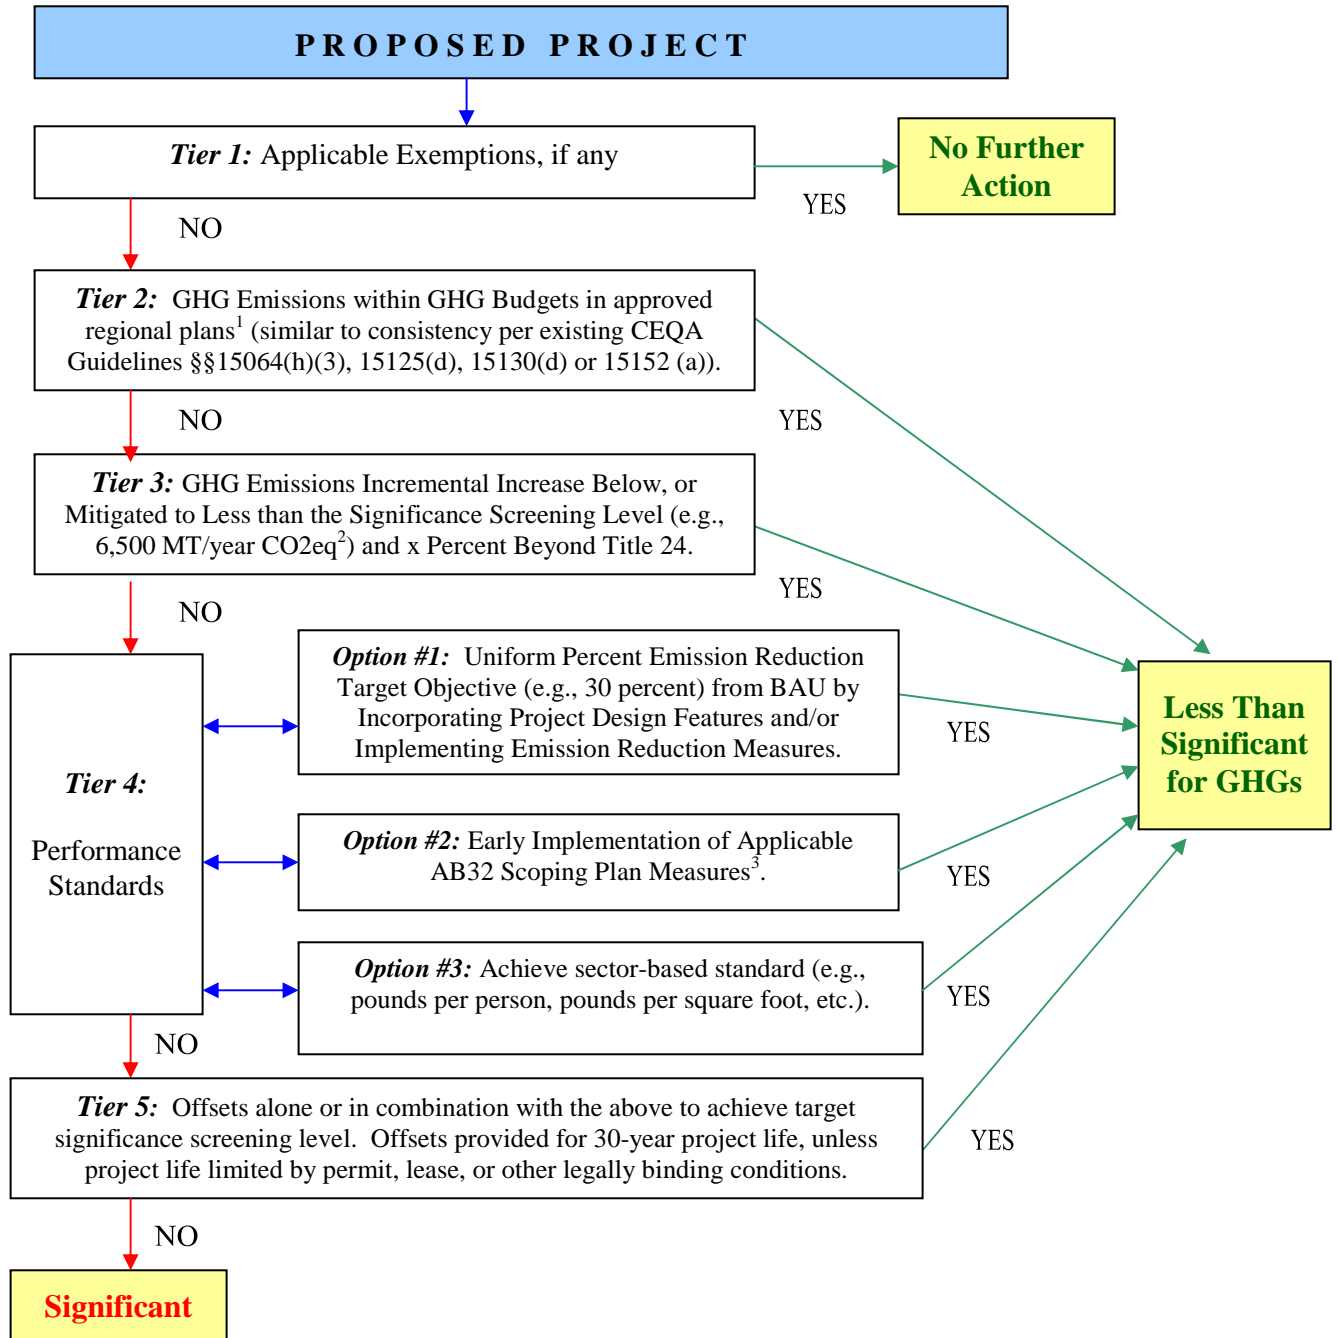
PROPOSED PROJECT

Tier 1: Applicable Exemptions, if any

YES

No Further Action

NO

Tier 2: GHG Emissions within GHG Budgets in approved regional plans$^1$ (similar to consistency per existing CEQA Guidelines §§15064(h)(3), 15125(d), 15130(d) or 15152 (a)).

NO

YES

Tier 3: GHG Emissions Incremental Increase Below, or Mitigated to Less than the Significance Screening Level (e.g., 6,500 MT/year CO2eq$^2$) and x Percent Beyond Title 24.

YES

NO

Tier 4:

Performance Standards

Option #1: Uniform Percent Emission Reduction Target Objective (e.g., 30 percent) from BAU by Incorporating Project Design Features and/or Implementing Emission Reduction Measures.

YES

Less Than Significant for GHGs

Option #2: Early Implementation of Applicable AB32 Scoping Plan Measures$^3$.

YES

Option #3: Achieve sector-based standard (e.g., pounds per person, pounds per square foot, etc.).

YES

NO

Tier 5: Offsets alone or in combination with the above to achieve target significance screening level. Offsets provided for 30-year project life, unless project life limited by permit, lease, or other legally binding conditions.

YES

NO

Significant